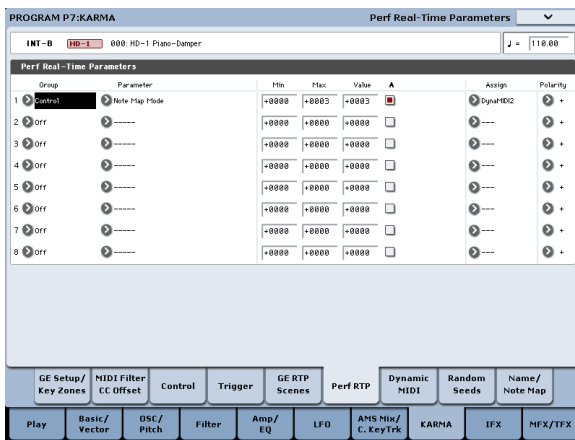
PROGRAM P7:KARMA

Perf Real-Time Parameters

INT-B HD-1 000: HD-1 Piano-Damper

♩ = 110.00

Perf Real-Time Parameters

| | Group | Parameter | Min | Max | Value | A | Assign | Polarity |
|---|---|---|---|---|---|---|---|---|
| 1 | Control | Note Map Mode | +0000 | +0003 | +0003 | | DynaMIDI2 | + |
| 2 | Off | ------ | +0000 | +0000 | +0000 | | --- | + |
| 3 | Off | ------ | +0000 | +0000 | +0000 | | --- | + |
| 4 | Off | ------ | +0000 | +0000 | +0000 | | --- | + |
| 5 | Off | ------ | +0000 | +0000 | +0000 | | --- | + |
| 6 | Off | ------ | +0000 | +0000 | +0000 | | --- | + |
| 7 | Off | ------ | +0000 | +0000 | +0000 | | --- | + |
| 8 | Off | ------ | +0000 | +0000 | +0000 | | --- | + |

GE Setup/ Key Zones | MIDI Filter CC Offset | Control | Trigger | GE RTP Scenes | Perf RTP | Dynamic MIDI | Random Seeds | Name/ Note Map

Play | Basic/ Vector | OSC/ Pitch | Filter | Amp/ EQ | LFO | AMS Mix/ C. KeyTrk | KARMA | IFX | MFX/TFX